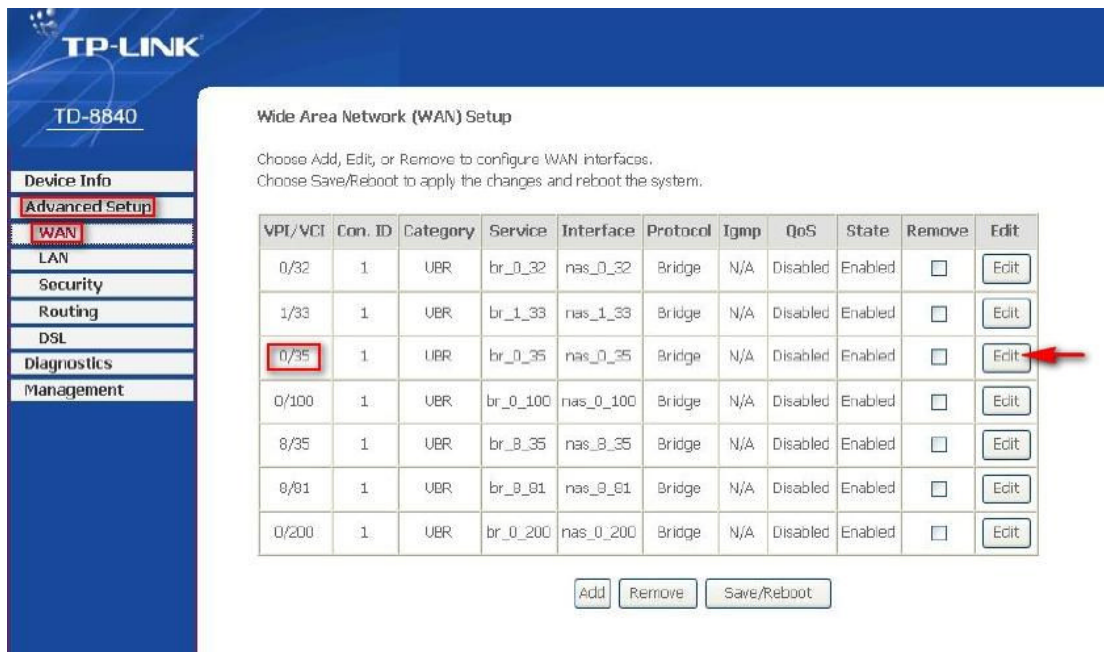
TP-LINK

TD-8840

Device Info
Advanced Setup
WAN
LAN
Security
Routing
DSL
Diagnostics
Management

Wide Area Network (WAN) Setup

Choose Add, Edit, or Remove to configure WAN interfaces.
Choose Save/Reboot to apply the changes and reboot the system.

| VPI/VCI | Con. ID | Category | Service | Interface | Protocol | Igmp | QoS | State | Remove | Edit |
|---|---|---|---|---|---|---|---|---|---|---|
| 0/32 | 1 | UBR | br_0_32 | nas_0_32 | Bridge | N/A | Disabled | Enabled | ☐ | Edit |
| 1/33 | 1 | UBR | br_1_33 | nas_1_33 | Bridge | N/A | Disabled | Enabled | ☐ | Edit |
| 0/35 | 1 | UBR | br_0_35 | nas_0_35 | Bridge | N/A | Disabled | Enabled | ☐ | Edit |
| 0/100 | 1 | UBR | br_0_100 | nas_0_100 | Bridge | N/A | Disabled | Enabled | ☐ | Edit |
| 8/35 | 1 | UBR | br_8_35 | nas_8_35 | Bridge | N/A | Disabled | Enabled | ☐ | Edit |
| 8/81 | 1 | UBR | br_8_81 | nas_8_81 | Bridge | N/A | Disabled | Enabled | ☐ | Edit |
| 0/200 | 1 | UBR | br_0_200 | nas_0_200 | Bridge | N/A | Disabled | Enabled | ☐ | Edit |

Add Remove Save/Reboot